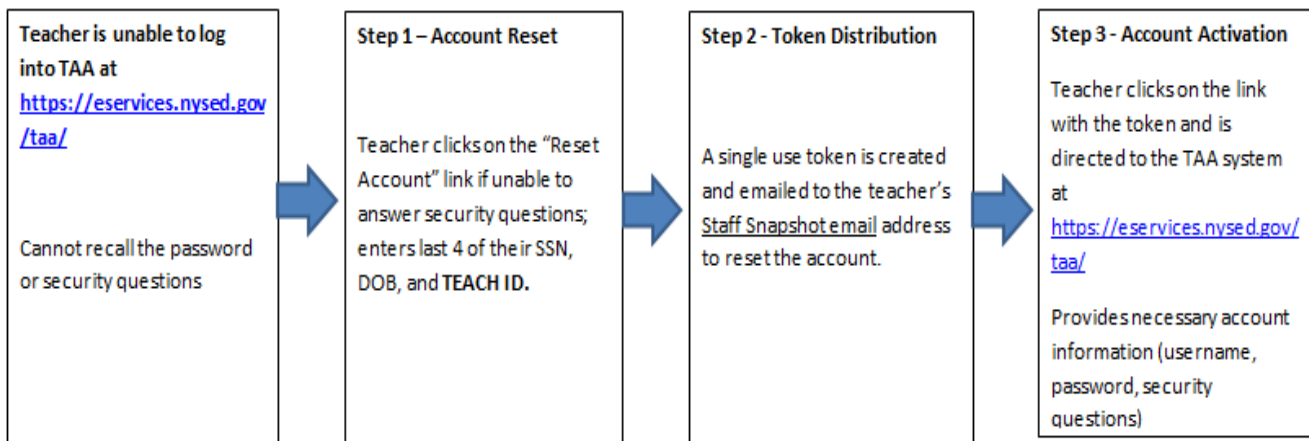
Teacher is unable to log into TAA at https://eservices.nysed.gov/taa/

Cannot recall the password or security questions

Step 1 – Account Reset

Teacher clicks on the "Reset Account" link if unable to answer security questions; enters last 4 of their SSN, DOB, and TEACH ID.

Step 2 - Token Distribution

A single use token is created and emailed to the teacher's Staff Snapshot email address to reset the account.

Step 3 - Account Activation

Teacher clicks on the link with the token and is directed to the TAA system at https://eservices.nysed.gov/taa/

Provides necessary account information (username, password, security questions)